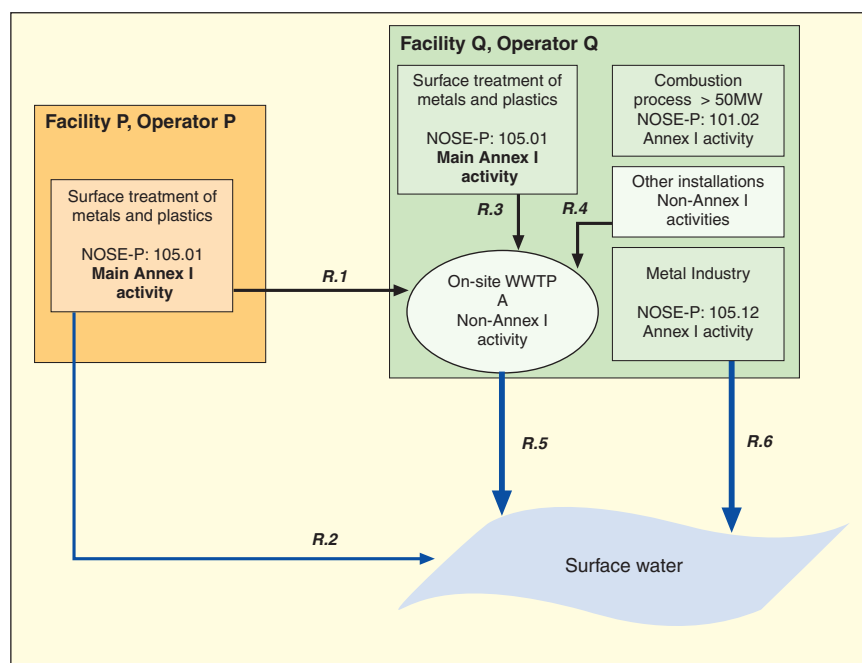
Facility Q, Operator Q

Surface treatment of metals and plastics

NOSE-P: 105.01
**Main Annex I activity**

Combustion process > 50MW
NOSE-P: 101.02
Annex I activity

Other installations
Non-Annex I activities

Facility P, Operator P

Surface treatment of metals and plastics

NOSE-P: 105.01
**Main Annex I activity**

R.3

R.4

R.1

On-site WWTP
A
Non-Annex I activity

Metal Industry

NOSE-P: 105.12
Annex I activity

R.5

R.6

R.2

Surface water